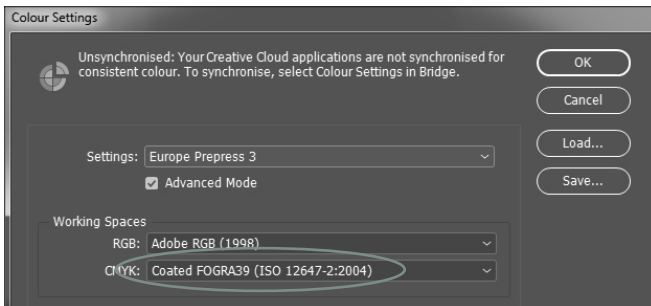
Colour Settings

Unsynchronised: Your Creative Cloud applications are not synchronised for consistent colour. To synchronise, select Colour Settings in Bridge.

OK

Cancel

Load...

Save...

Settings: Europe Prepress 3

Advanced Mode

Working Spaces

RGB: Adobe RGB (1998)

CMYK: Coated FOGRA39 (ISO 12647-2:2004)